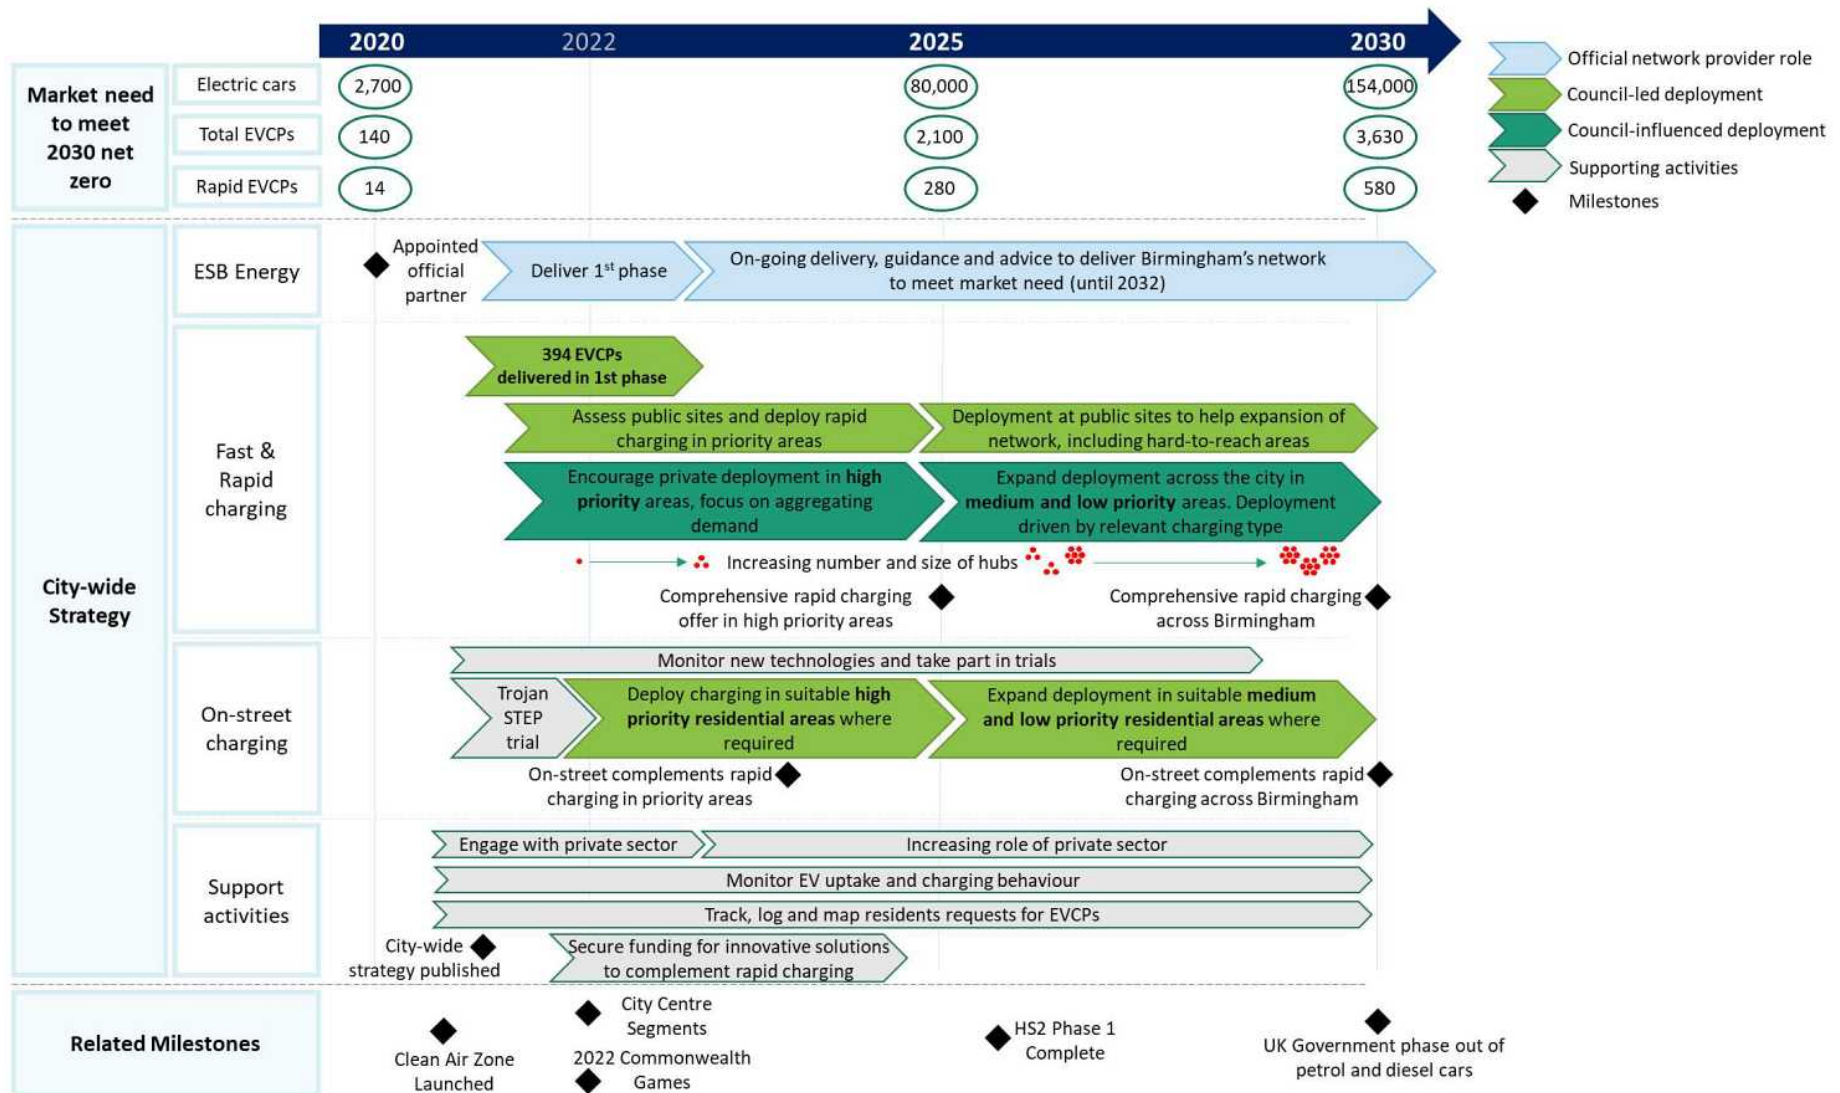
2020 2022 2025 2030

Official network provider role
Council-led deployment
Council-influenced deployment
Supporting activities
Milestones

Market need to meet 2030 net zero

| | 2020 | 2025 | 2030 |
|---|---|---|---|
| Electric cars | 2,700 | 80,000 | 154,000 |
| Total EVCPs | 140 | 2,100 | 3,630 |
| Rapid EVCPs | 14 | 280 | 580 |

City-wide Strategy

ESB Energy
Appointed official partner
Deliver 1$^{st}$ phase
On-going delivery, guidance and advice to deliver Birmingham's network to meet market need (until 2032)

Fast & Rapid charging
394 EVCPs delivered in 1st phase
Assess public sites and deploy rapid charging in priority areas
Deployment at public sites to help expansion of network, including hard-to-reach areas
Encourage private deployment in **high priority** areas, focus on aggregating demand
Expand deployment across the city in **medium and low priority** areas. Deployment driven by relevant charging type
Increasing number and size of hubs
Comprehensive rapid charging offer in high priority areas
Comprehensive rapid charging across Birmingham

On-street charging
Monitor new technologies and take part in trials
Trojan STEP trial
Deploy charging in suitable **high priority residential areas** where required
Expand deployment in suitable **medium and low priority residential areas** where required
On-street complements rapid charging in priority areas
On-street complements rapid charging across Birmingham

Support activities
Engage with private sector
Increasing role of private sector
Monitor EV uptake and charging behaviour
Track, log and map residents requests for EVCPs
City-wide strategy published
Secure funding for innovative solutions to complement rapid charging

Related Milestones
Clean Air Zone Launched
City Centre Segments
2022 Commonwealth Games
HS2 Phase 1 Complete
UK Government phase out of petrol and diesel cars